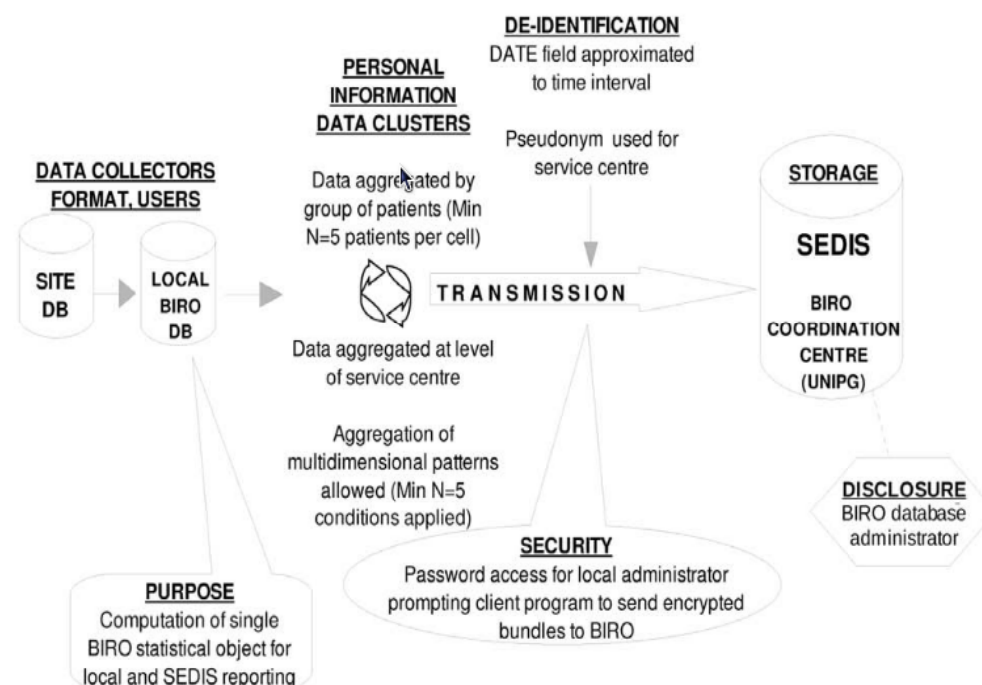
DE-IDENTIFICATION
DATE field approximated to time interval

PERSONAL INFORMATION DATA CLUSTERS

Pseudonym used for service centre

DATA COLLECTORS FORMAT, USERS

Data aggregated by group of patients (Min N=5 patients per cell)

STORAGE

SEDIS

SITE DB

LOCAL BIRO DB

TRANSMISSION

BIRO COORDINATION CENTRE (UNIPG)

Data aggregated at level of service centre

Aggregation of multidimensional patterns allowed (Min N=5 conditions applied)

DISCLOSURE
BIRO database administrator

SECURITY
Password access for local administrator prompting client program to send encrypted bundles to BIRO

PURPOSE
Computation of single BIRO statistical object for local and SEDIS reporting